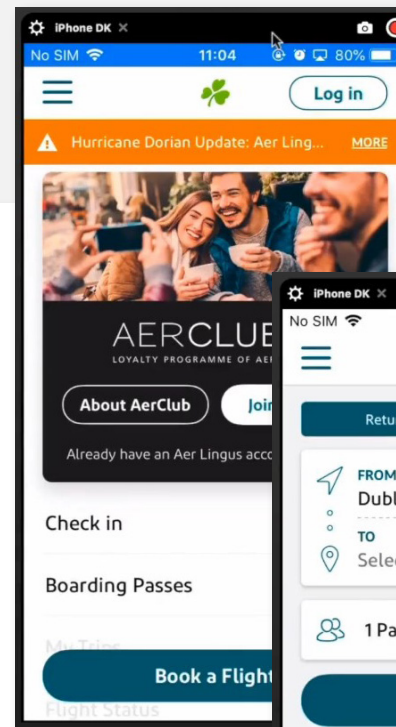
iPhone DK ×

No SIM 11:04 80%

Log in

Hurricane Dorian Update: Aer Ling... MORE

AERCLUB

LOYALTY PROGRAMME OF AE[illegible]

About AerClub

Joi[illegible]

Already have an Aer Lingus acc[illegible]

Check in

Boarding Passes

My Trips

Book a Flight

Flight Status

iPhone DK ×

No SIM

Retu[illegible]

FROM

Dubl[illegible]

TO

Selec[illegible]

1 Pa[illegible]